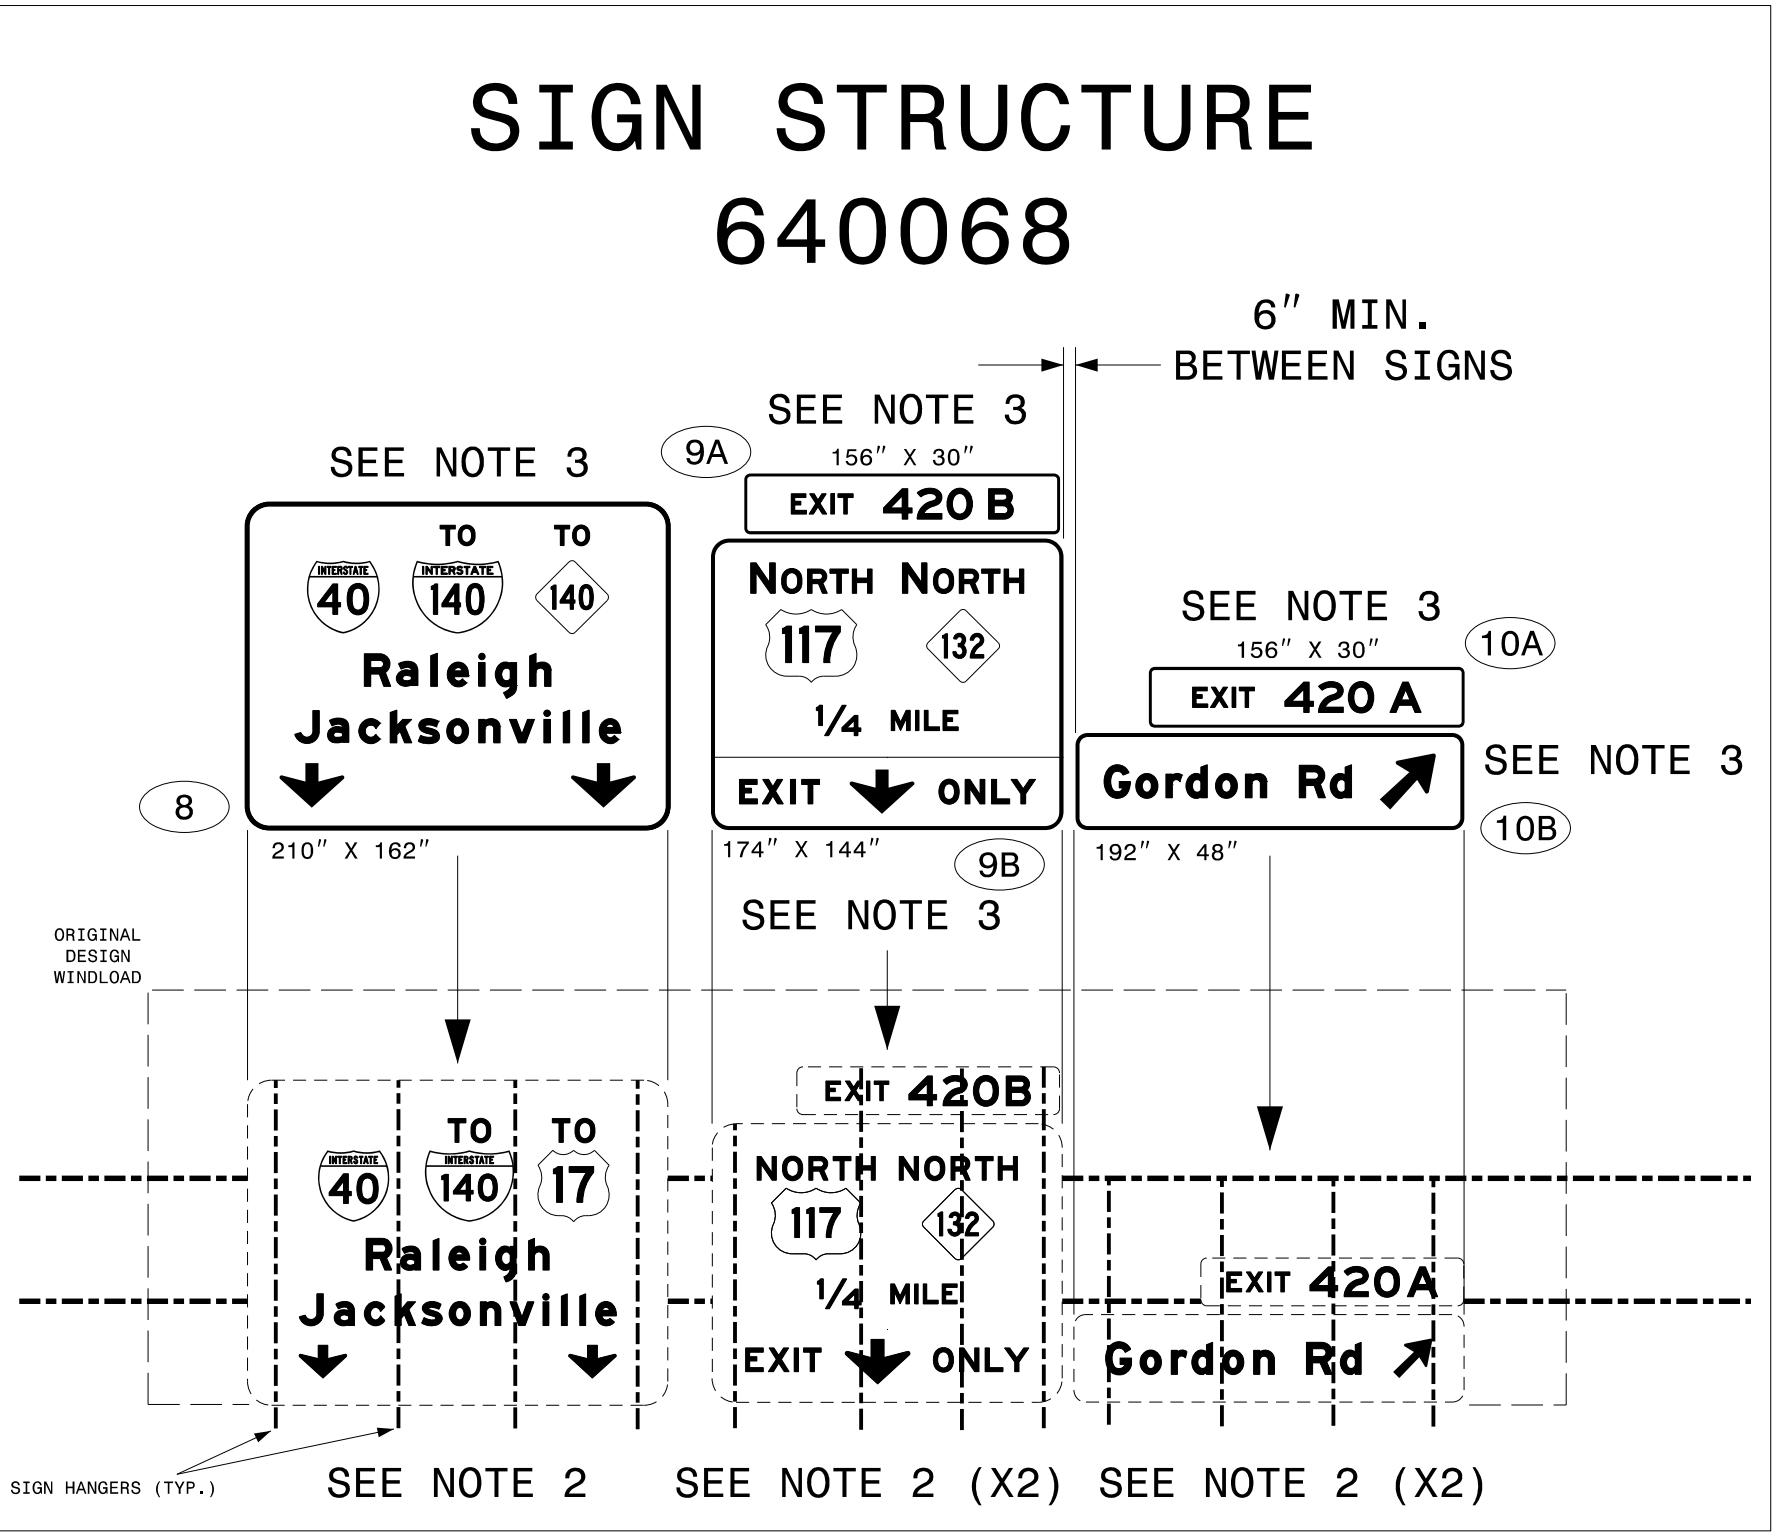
SIGN STRUCTURE
640068

6″ MIN.
BETWEEN SIGNS

SEE NOTE 3

9A

156″ X 30″

EXIT 420 B

SEE NOTE 3

TO TO

INTERSTATE 40 INTERSTATE 140 140

Raleigh
Jacksonville

NORTH NORTH

117 132

1/4 MILE

EXIT ONLY

SEE NOTE 3

156″ X 30″

10A

EXIT 420 A

Gordon Rd

SEE NOTE 3

8

10B

210″ X 162″

174″ X 144″

9B

192″ X 48″

SEE NOTE 3

ORIGINAL DESIGN WINDLOAD

EXIT 420B

TO TO

INTERSTATE 40 INTERSTATE 140 17

Raleigh
Jacksonville

NORTH NORTH

117 132

1/4 MILE

EXIT ONLY

EXIT 420A

Gordon Rd

SIGN HANGERS (TYP.)

SEE NOTE 2 SEE NOTE 2 (X2) SEE NOTE 2 (X2)